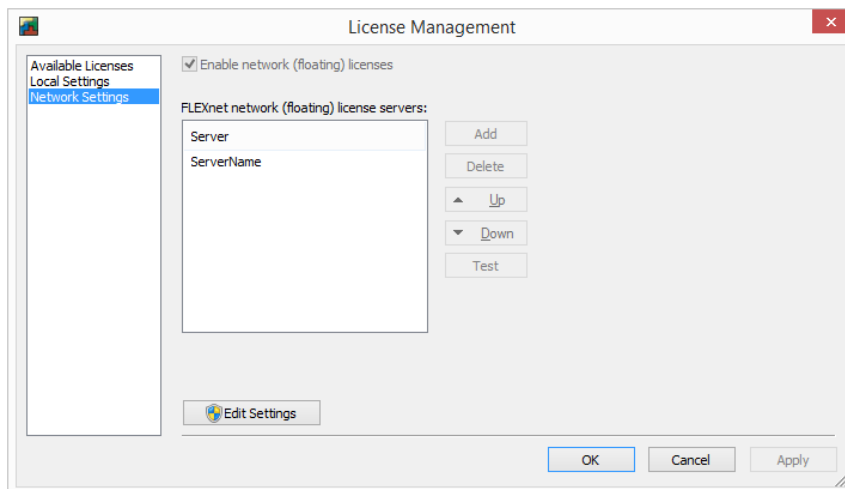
License Management

Available Licenses
Local Settings
Network Settings

Enable network (floating) licenses

FLEXnet network (floating) license servers:

Server
ServerName

Add
Delete
Up
Down
Test

Edit Settings

OK
Cancel
Apply